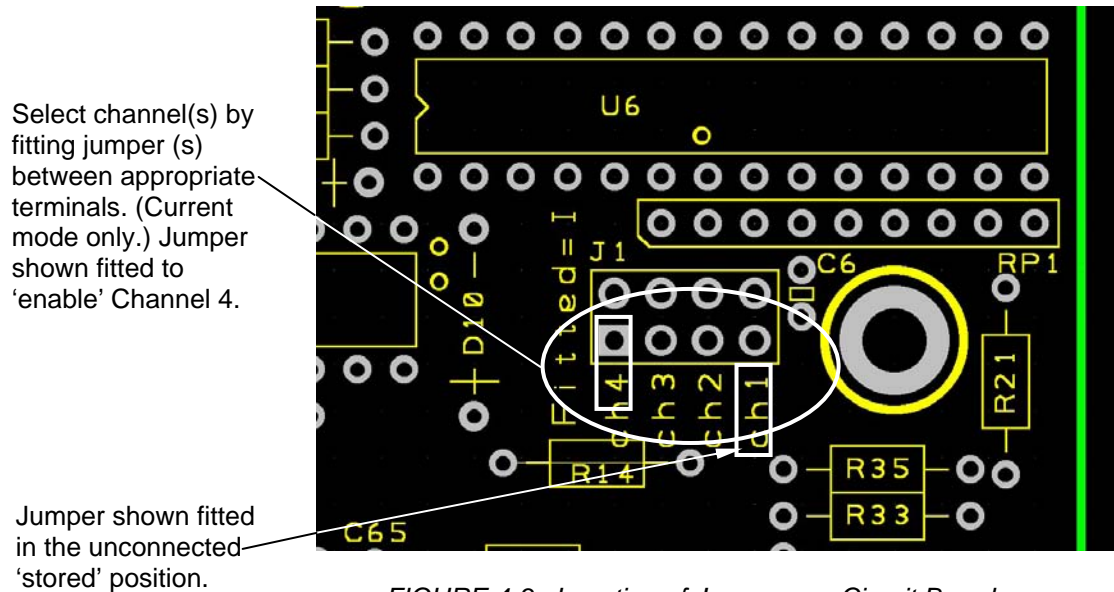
Select channel(s) by fitting jumper (s) between appropriate terminals. (Current mode only.) Jumper shown fitted to 'enable' Channel 4.

Jumper shown fitted in the unconnected 'stored' position.

U6

Fitted = I

J1

C6

RP1

D10

ch4

ch3

ch2

ch1

R21

R14

R35

R33

C65

FIGURE 4.3 - Location of Jumpers on Circuit Board